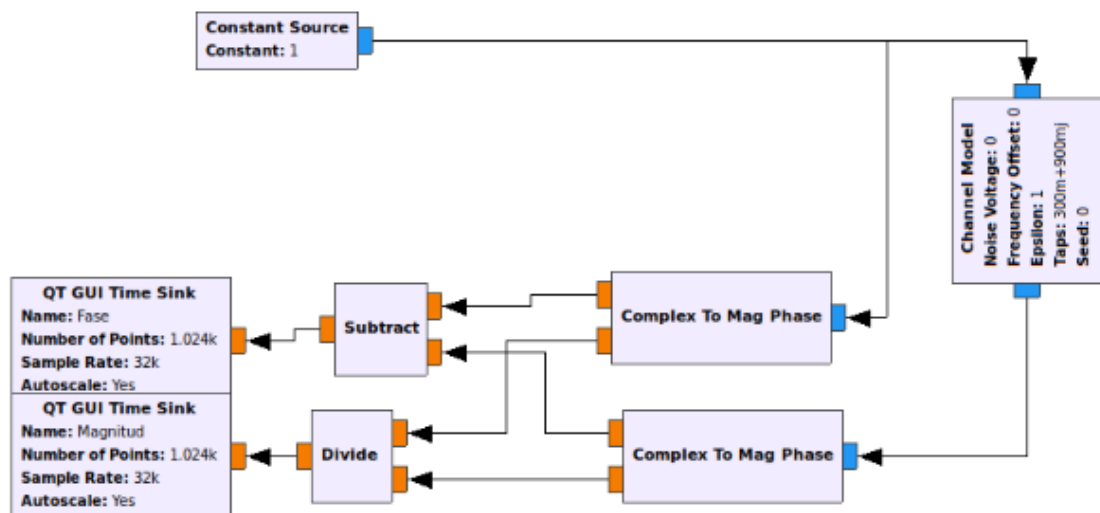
Constant Source
Constant: 1

Channel Model
Noise Voltage: 0
Frequency Offset: 0
Epsilon: 1
Taps: 300m+900mj
Seed: 0

QT GUI Time Sink
Name: Fase
Number of Points: 1.024k
Sample Rate: 32k
Autoscale: Yes

Subtract

Complex To Mag Phase

QT GUI Time Sink
Name: Magnitud
Number of Points: 1.024k
Sample Rate: 32k
Autoscale: Yes

Divide

Complex To Mag Phase